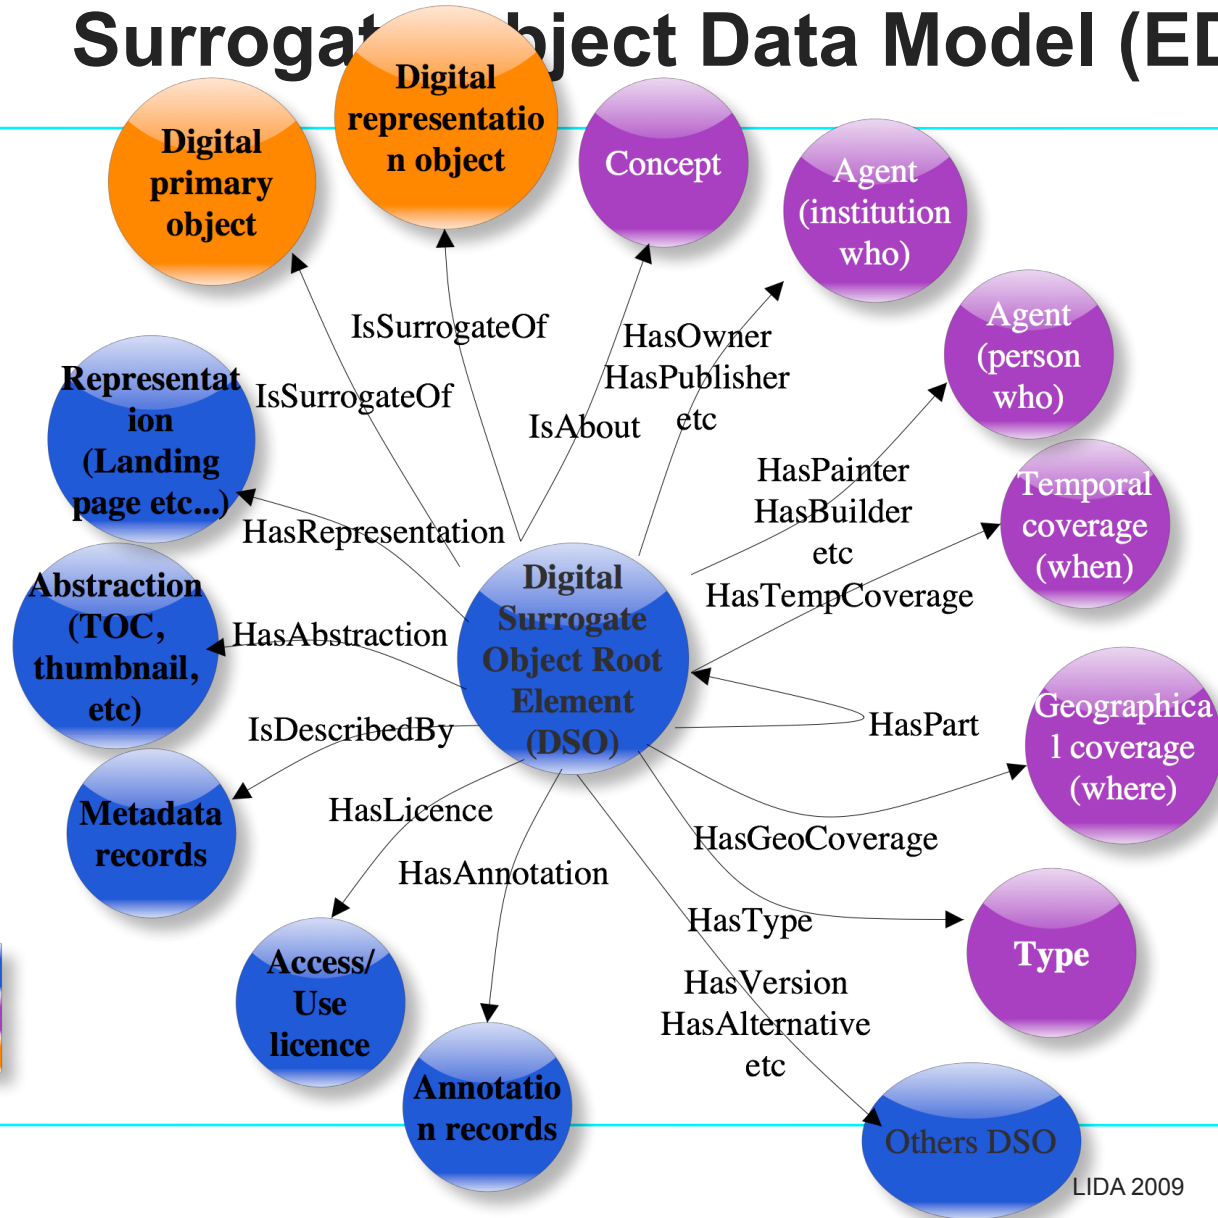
Surrogat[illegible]bject Data Model (ED

Digital primary object

Digital representation object

Concept

Agent (institution who)

Agent (person who)

Temporal coverage (when)

Geographical coverage (where)

Type

Others DSO

Representation (Landing page etc...)

Abstraction (TOC, thumbnail, etc)

Metadata records

Access/ Use licence

Annotation records

Digital Surrogate Object Root Element (DSO)

IsSurrogateOf

IsSurrogateOf

IsAbout

HasOwner HasPublisher etc

HasPainter HasBuilder etc

HasTempCoverage

HasPart

HasGeoCoverage

HasType

HasVersion HasAlternative etc

HasRepresentation

HasAbstraction

IsDescribedBy

HasLicence

HasAnnotation

LIDA 2009